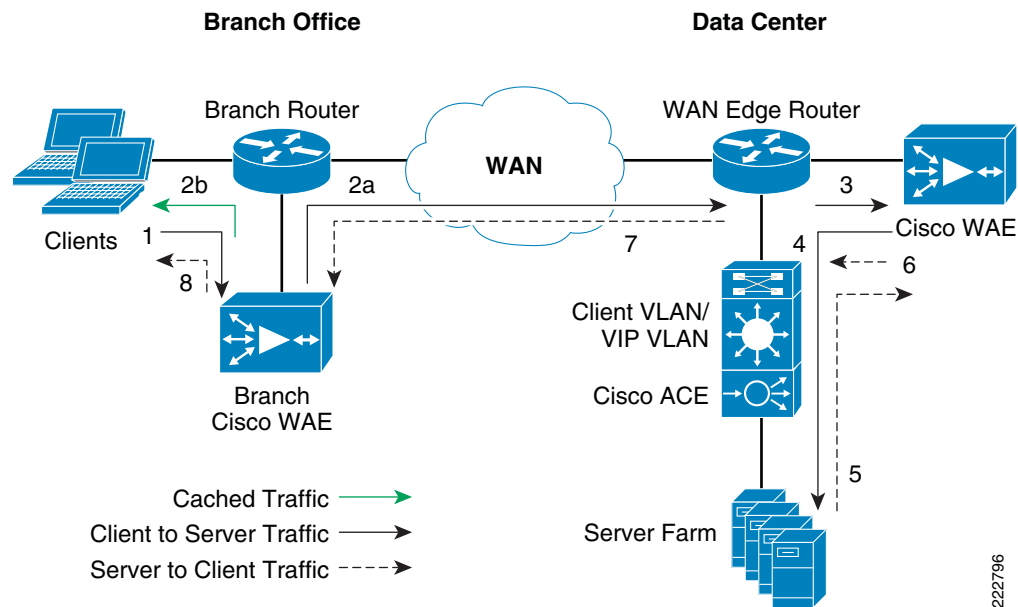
Branch Office

Data Center

Branch Router

WAN

WAN Edge Router

2b

2a

3

Cisco WAE

Clients

1

7

4

8

6

Client VLAN/
VIP VLAN

Branch
Cisco WAE

Cisco ACE

5

Cached Traffic

Client to Server Traffic

Server Farm

Server to Client Traffic

222796